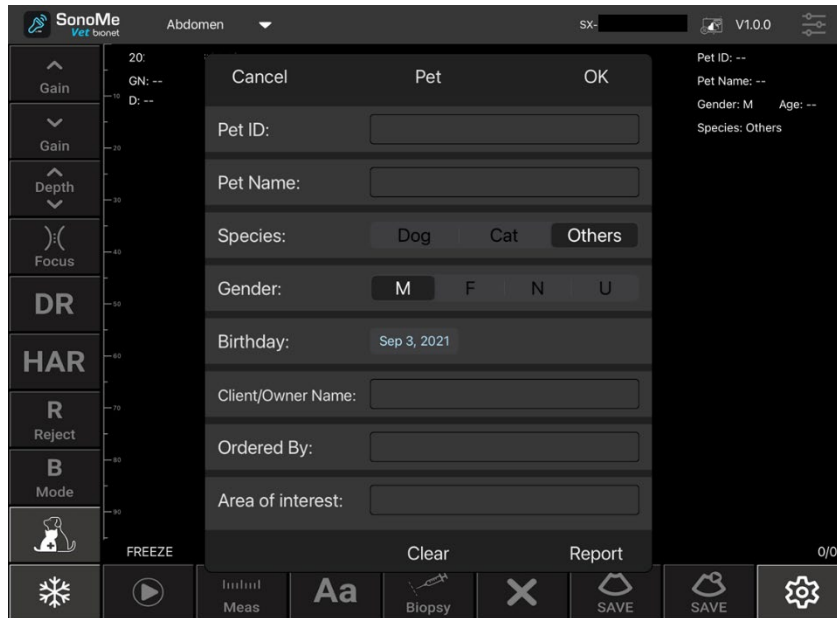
SonoMe
Vet bionet
Abdomen
SX-
V1.0.0

Gain
Gain
Depth
Focus
DR
HAR
R
Reject
B
Mode

20:
GN: --
D: --

10
20
30
40
50
60
70
80
90

FREEZE

Cancel Pet OK

Pet ID:

Pet Name:

Species: Dog Cat Others

Gender: M F N U

Birthday: Sep 3, 2021

Client/Owner Name:

Ordered By:

Area of interest:

Clear Report

Pet ID: --
Pet Name: --
Gender: M Age: --
Species: Others

0/0

Meas
Aa
Biopsy
SAVE
SAVE